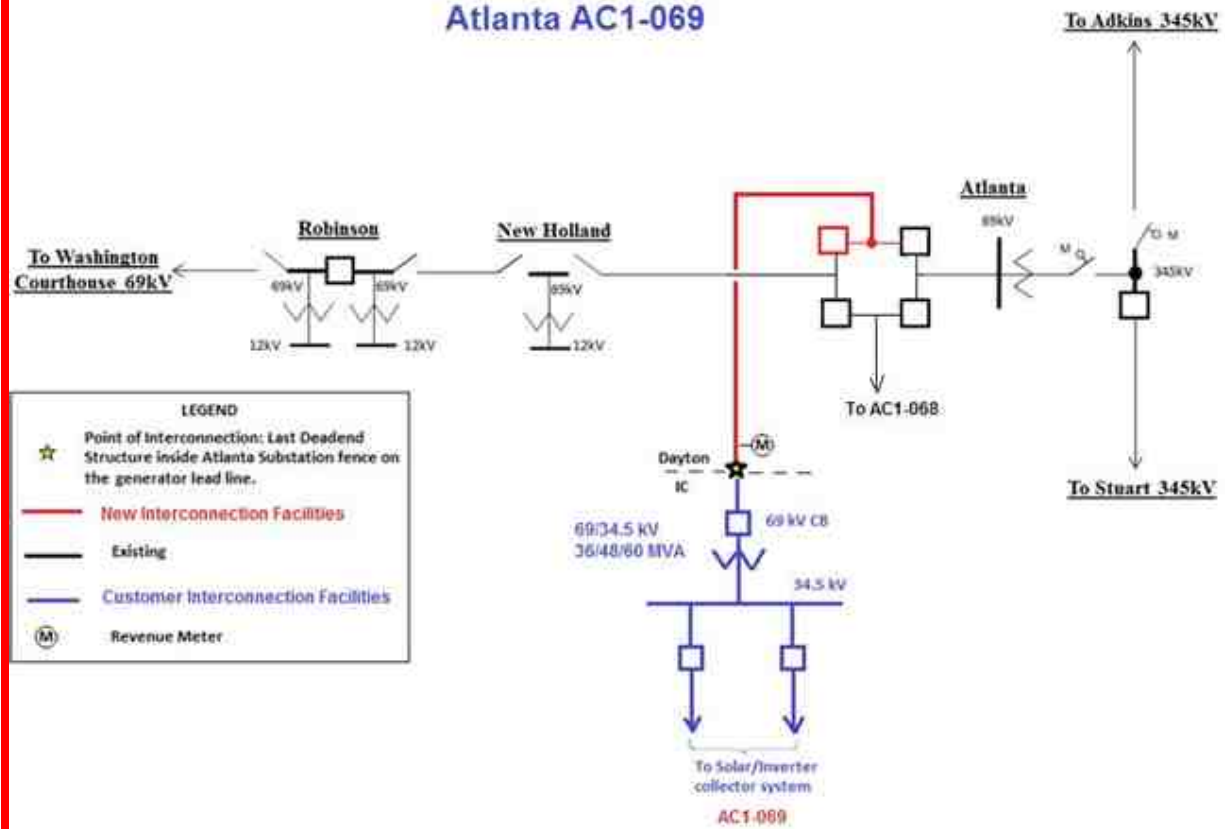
Atlanta AC1-069

To Adkins 345kV

Atlanta

Robinson

New Holland

To Washington Courthouse 69kV

69kV

69kV

69kV

69kV

M

O

O

M

345kV

12kV

12kV

12kV

To AC1-068

LEGEND

Point of Interconnection: Last Deadend Structure inside Atlanta Substation fence on the generator lead line.

New Interconnection Facilities

Existing

Customer Interconnection Facilities

M Revenue Meter

M

Dayton

IC

69/34.5 kV
36/48/60 MVA

69 kV CB

34.5 kV

To Stuart 345kV

To Solar/Inverter collector system

AC1-069